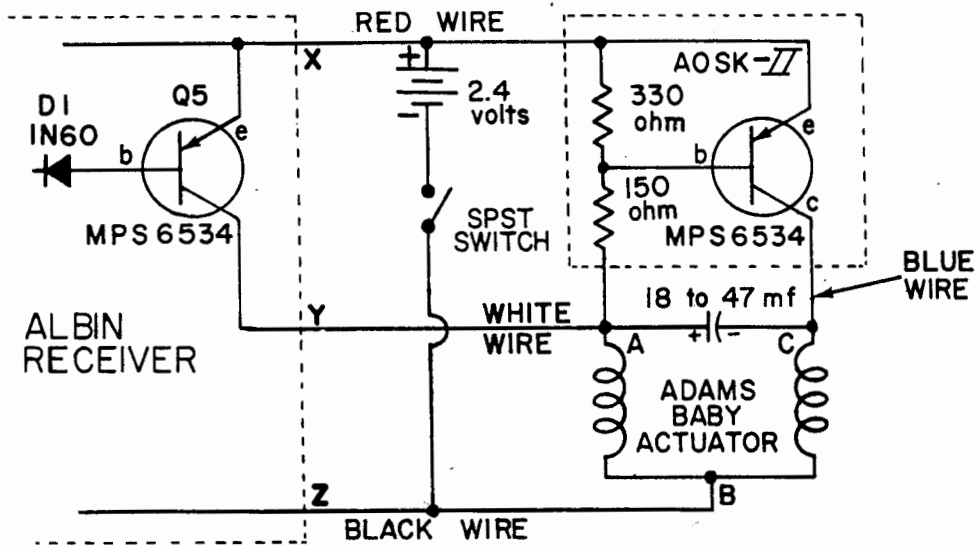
RED WIRE

X

+

−

2.4 volts

AOSK-II

330 ohm

150 ohm

b

e

c

MPS6534

D1 IN60

Q5

b

e

MPS6534

SPST SWITCH

BLUE WIRE

ALBIN RECEIVER

Y

WHITE WIRE

18 to 47 mf

+

−

A

C

ADAMS BABY ACTUATOR

Z

B

BLACK WIRE